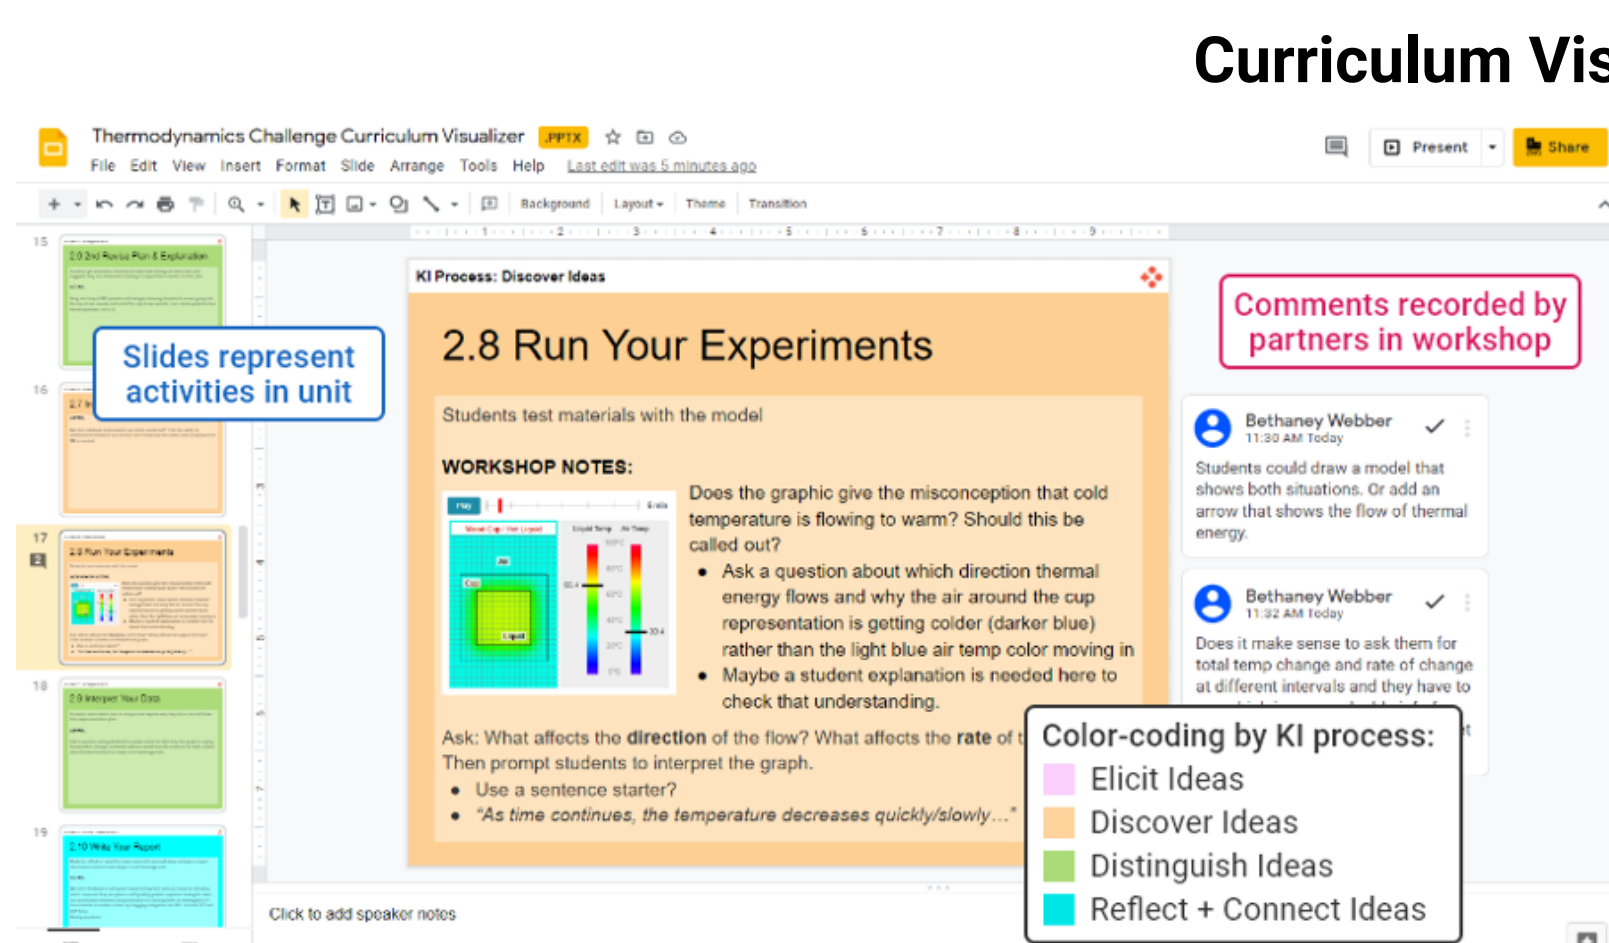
Curriculum Vis

Thermodynamics Challenge Curriculum Visualizer .PPTX

File Edit View Insert Format Slide Arrange Tools Help Last edit was 5 minutes ago

Present Share

Background Layout Theme Transition

15

2.0 2nd Revise Plan & Exploration

16

2.7

17

2.8 Run Your Experiments

18

2.9 Interpret Your Data

19

2.10 Write Your Report

Slides represent activities in unit

KI Process: Discover Ideas

2.8 Run Your Experiments

Students test materials with the model

WORKSHOP NOTES:

Does the graphic give the misconception that cold temperature is flowing to warm? Should this be called out?

- Ask a question about which direction thermal energy flows and why the air around the cup representation is getting colder (darker blue) rather than the light blue air temp color moving in
- Maybe a student explanation is needed here to check that understanding.

Ask: What affects the direction of the flow? What affects the rate of t

Then prompt students to interpret the graph.

- Use a sentence starter?
- "As time continues, the temperature decreases quickly/slowly…"

Comments recorded by partners in workshop

Bethaney Webber
11:30 AM Today
Students could draw a model that shows both situations. Or add an arrow that shows the flow of thermal energy.

Bethaney Webber
11:32 AM Today
Does it make sense to ask them for total temp change and rate of change at different intervals and they have to

Color-coding by KI process:
Elicit Ideas
Discover Ideas
Distinguish Ideas
Reflect + Connect Ideas

Click to add speaker notes